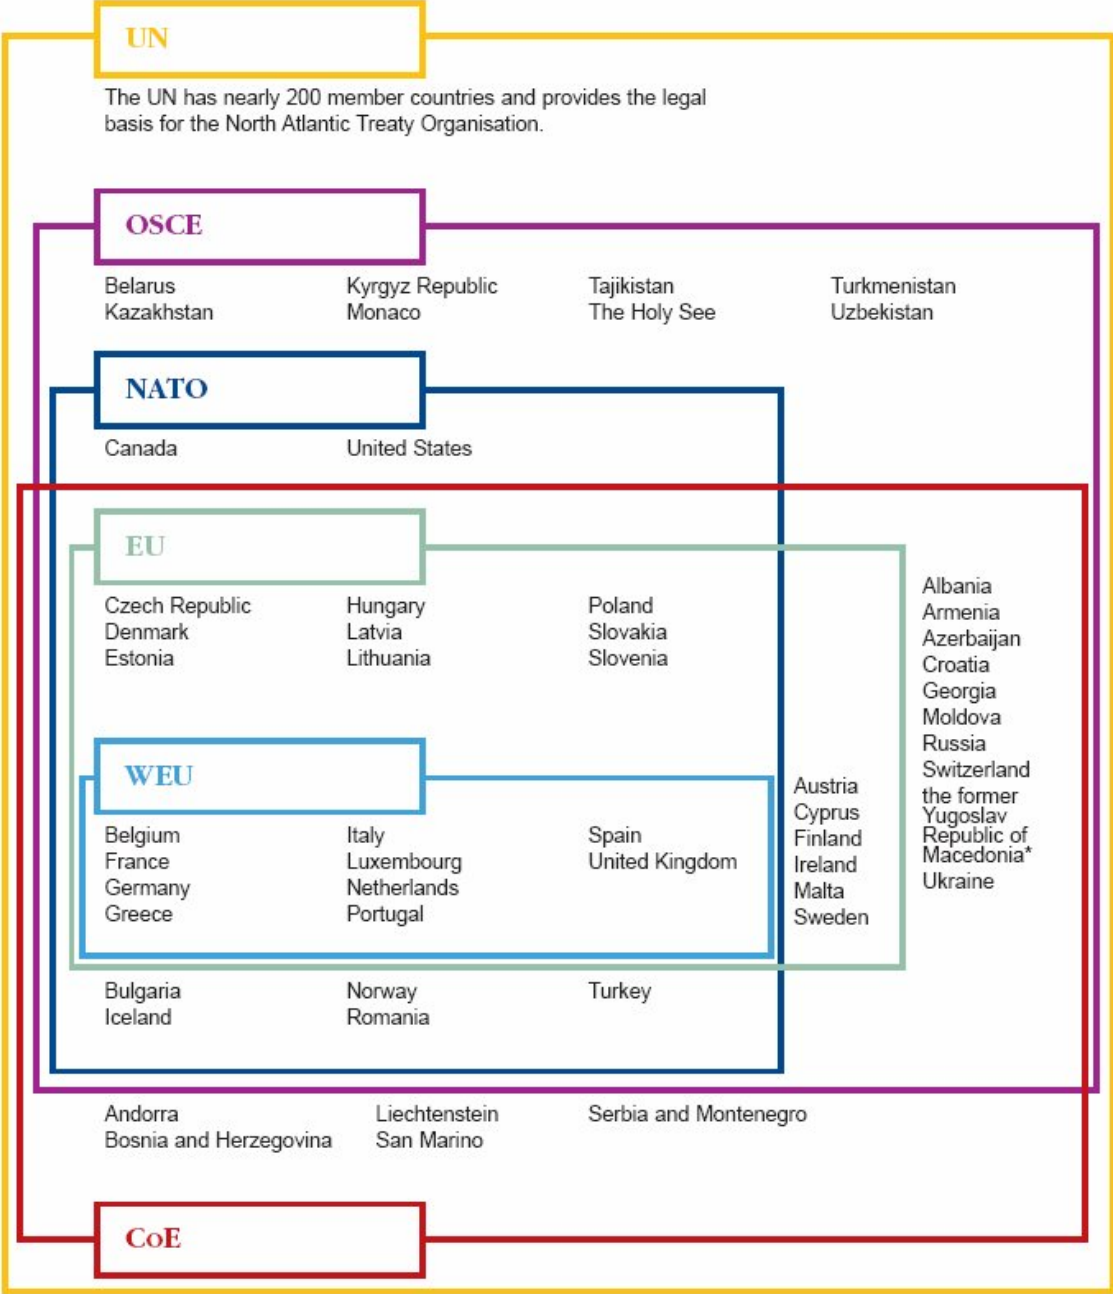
UN

The UN has nearly 200 member countries and provides the legal basis for the North Atlantic Treaty Organisation.

OSCE

Belarus
Kazakhstan

Kyrgyz Republic
Monaco

Tajikistan
The Holy See

Turkmenistan
Uzbekistan

NATO

Canada

United States

EU

Czech Republic
Denmark
Estonia

Hungary
Latvia
Lithuania

Poland
Slovakia
Slovenia

Albania
Armenia
Azerbaijan
Croatia
Georgia
Moldova
Russia
Switzerland
the former Yugoslav Republic of Macedonia*
Ukraine

WEU

Belgium
France
Germany
Greece

Italy
Luxembourg
Netherlands
Portugal

Spain
United Kingdom

Austria
Cyprus
Finland
Ireland
Malta
Sweden

Bulgaria
Iceland

Norway
Romania

Turkey

Andorra
Bosnia and Herzegovina

Liechtenstein
San Marino

Serbia and Montenegro

CoE